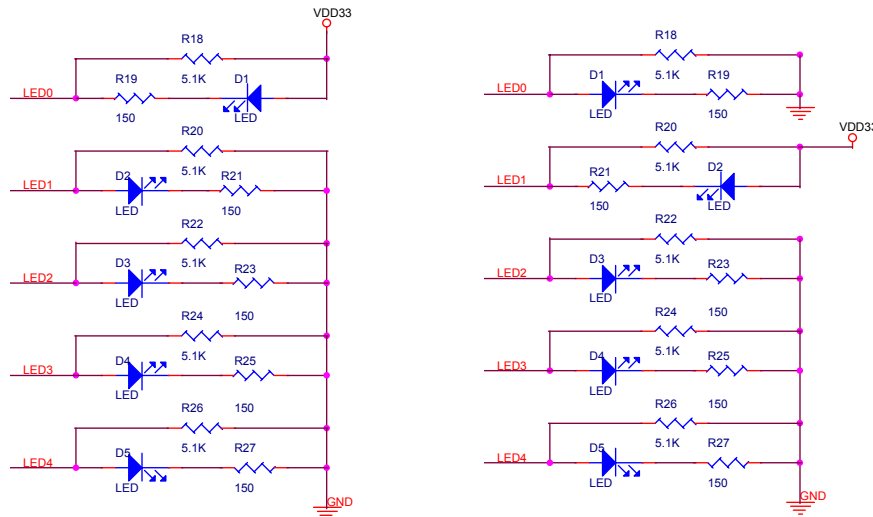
VDD33
R18
5.1K
LED0
R19
150
D1
LED
R20
5.1K
LED1
D2
LED
R21
150
R22
5.1K
LED2
D3
LED
R23
150
R24
5.1K
LED3
D4
LED
R25
150
R26
5.1K
LED4
D5
LED
R27
150
GND

R18
5.1K
LED0
D1
LED
R19
150
VDD33
R20
5.1K
LED1
R21
150
D2
LED
R22
5.1K
LED2
D3
LED
R23
150
R24
5.1K
LED3
D4
LED
R25
150
R26
5.1K
LED4
D5
LED
R27
150
GND